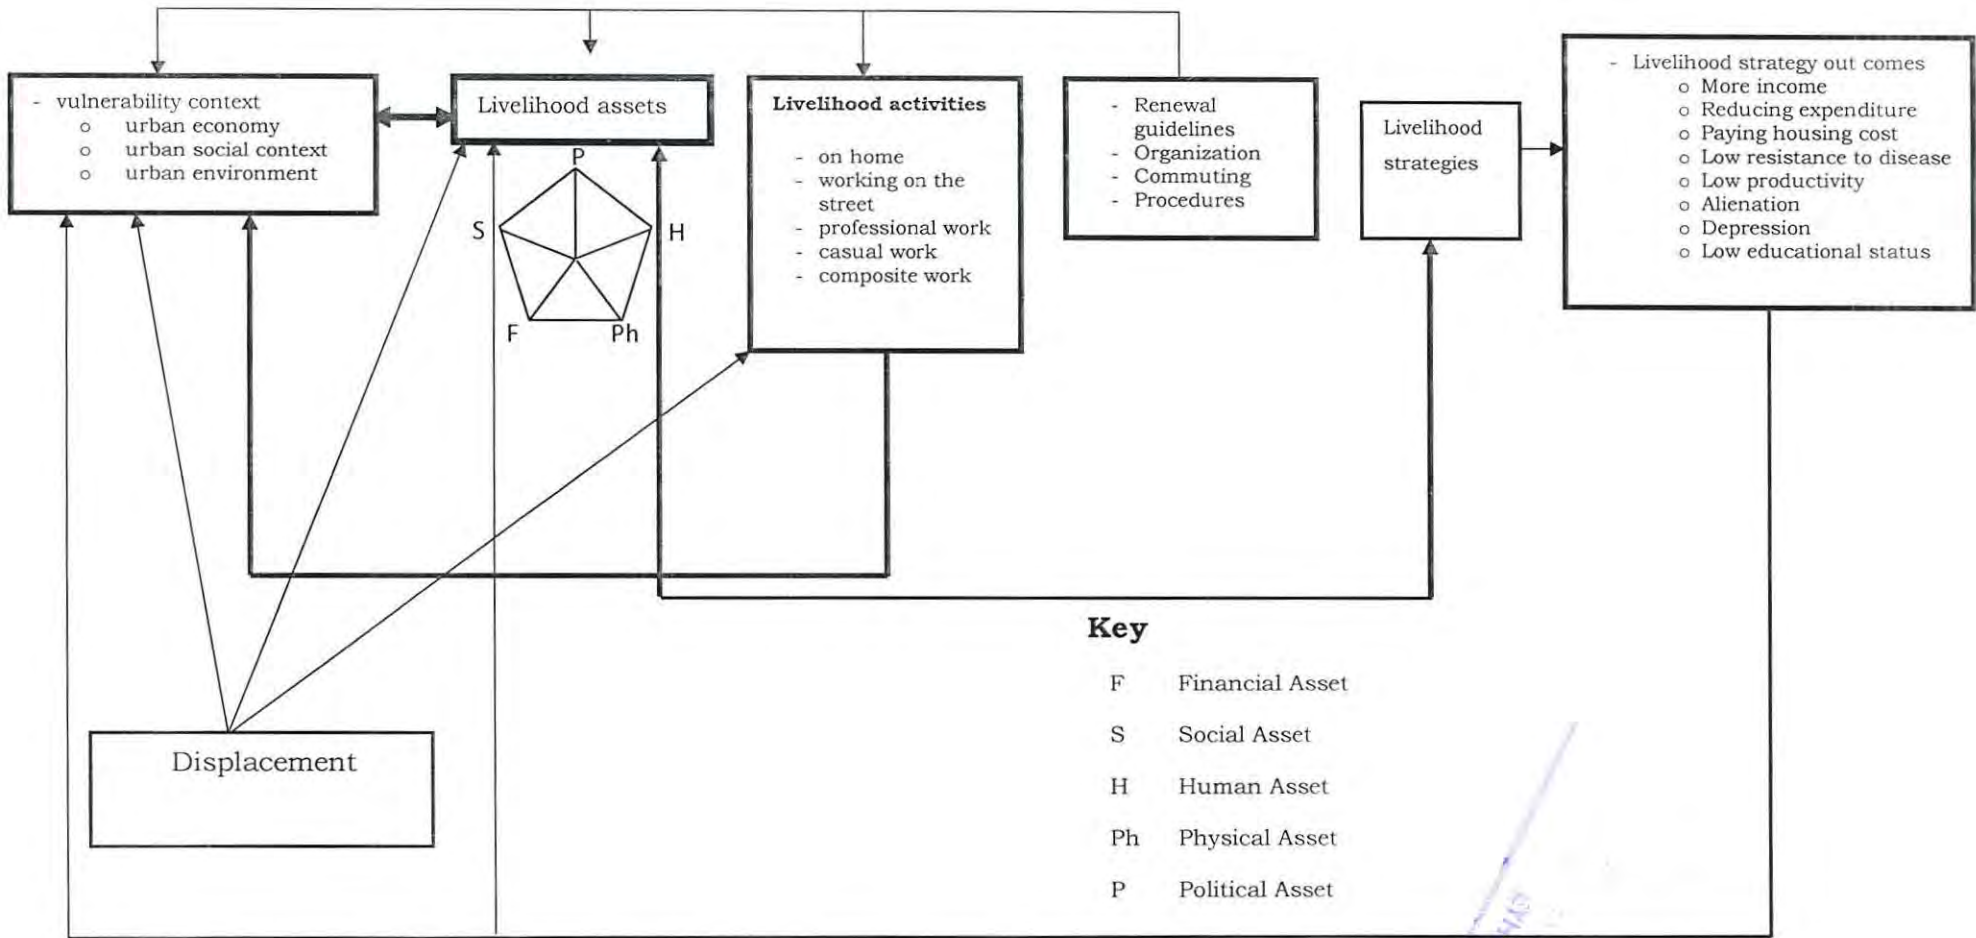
- vulnerability context
  - urban economy
  - urban social context
  - urban environment

Livelihood assets

P
S
H
F
Ph

Livelihood activities

- on home
- working on the street
- professional work
- casual work
- composite work

- Renewal guidelines
- Organization
- Commuting
- Procedures

Livelihood strategies

- Livelihood strategy out comes
  - More income
  - Reducing expenditure
  - Paying housing cost
  - Low resistance to disease
  - Low productivity
  - Alienation
  - Depression
  - Low educational status

Displacement

Key

| | |
|---|---|
| F | Financial Asset |
| S | Social Asset |
| H | Human Asset |
| Ph | Physical Asset |
| P | Political Asset |